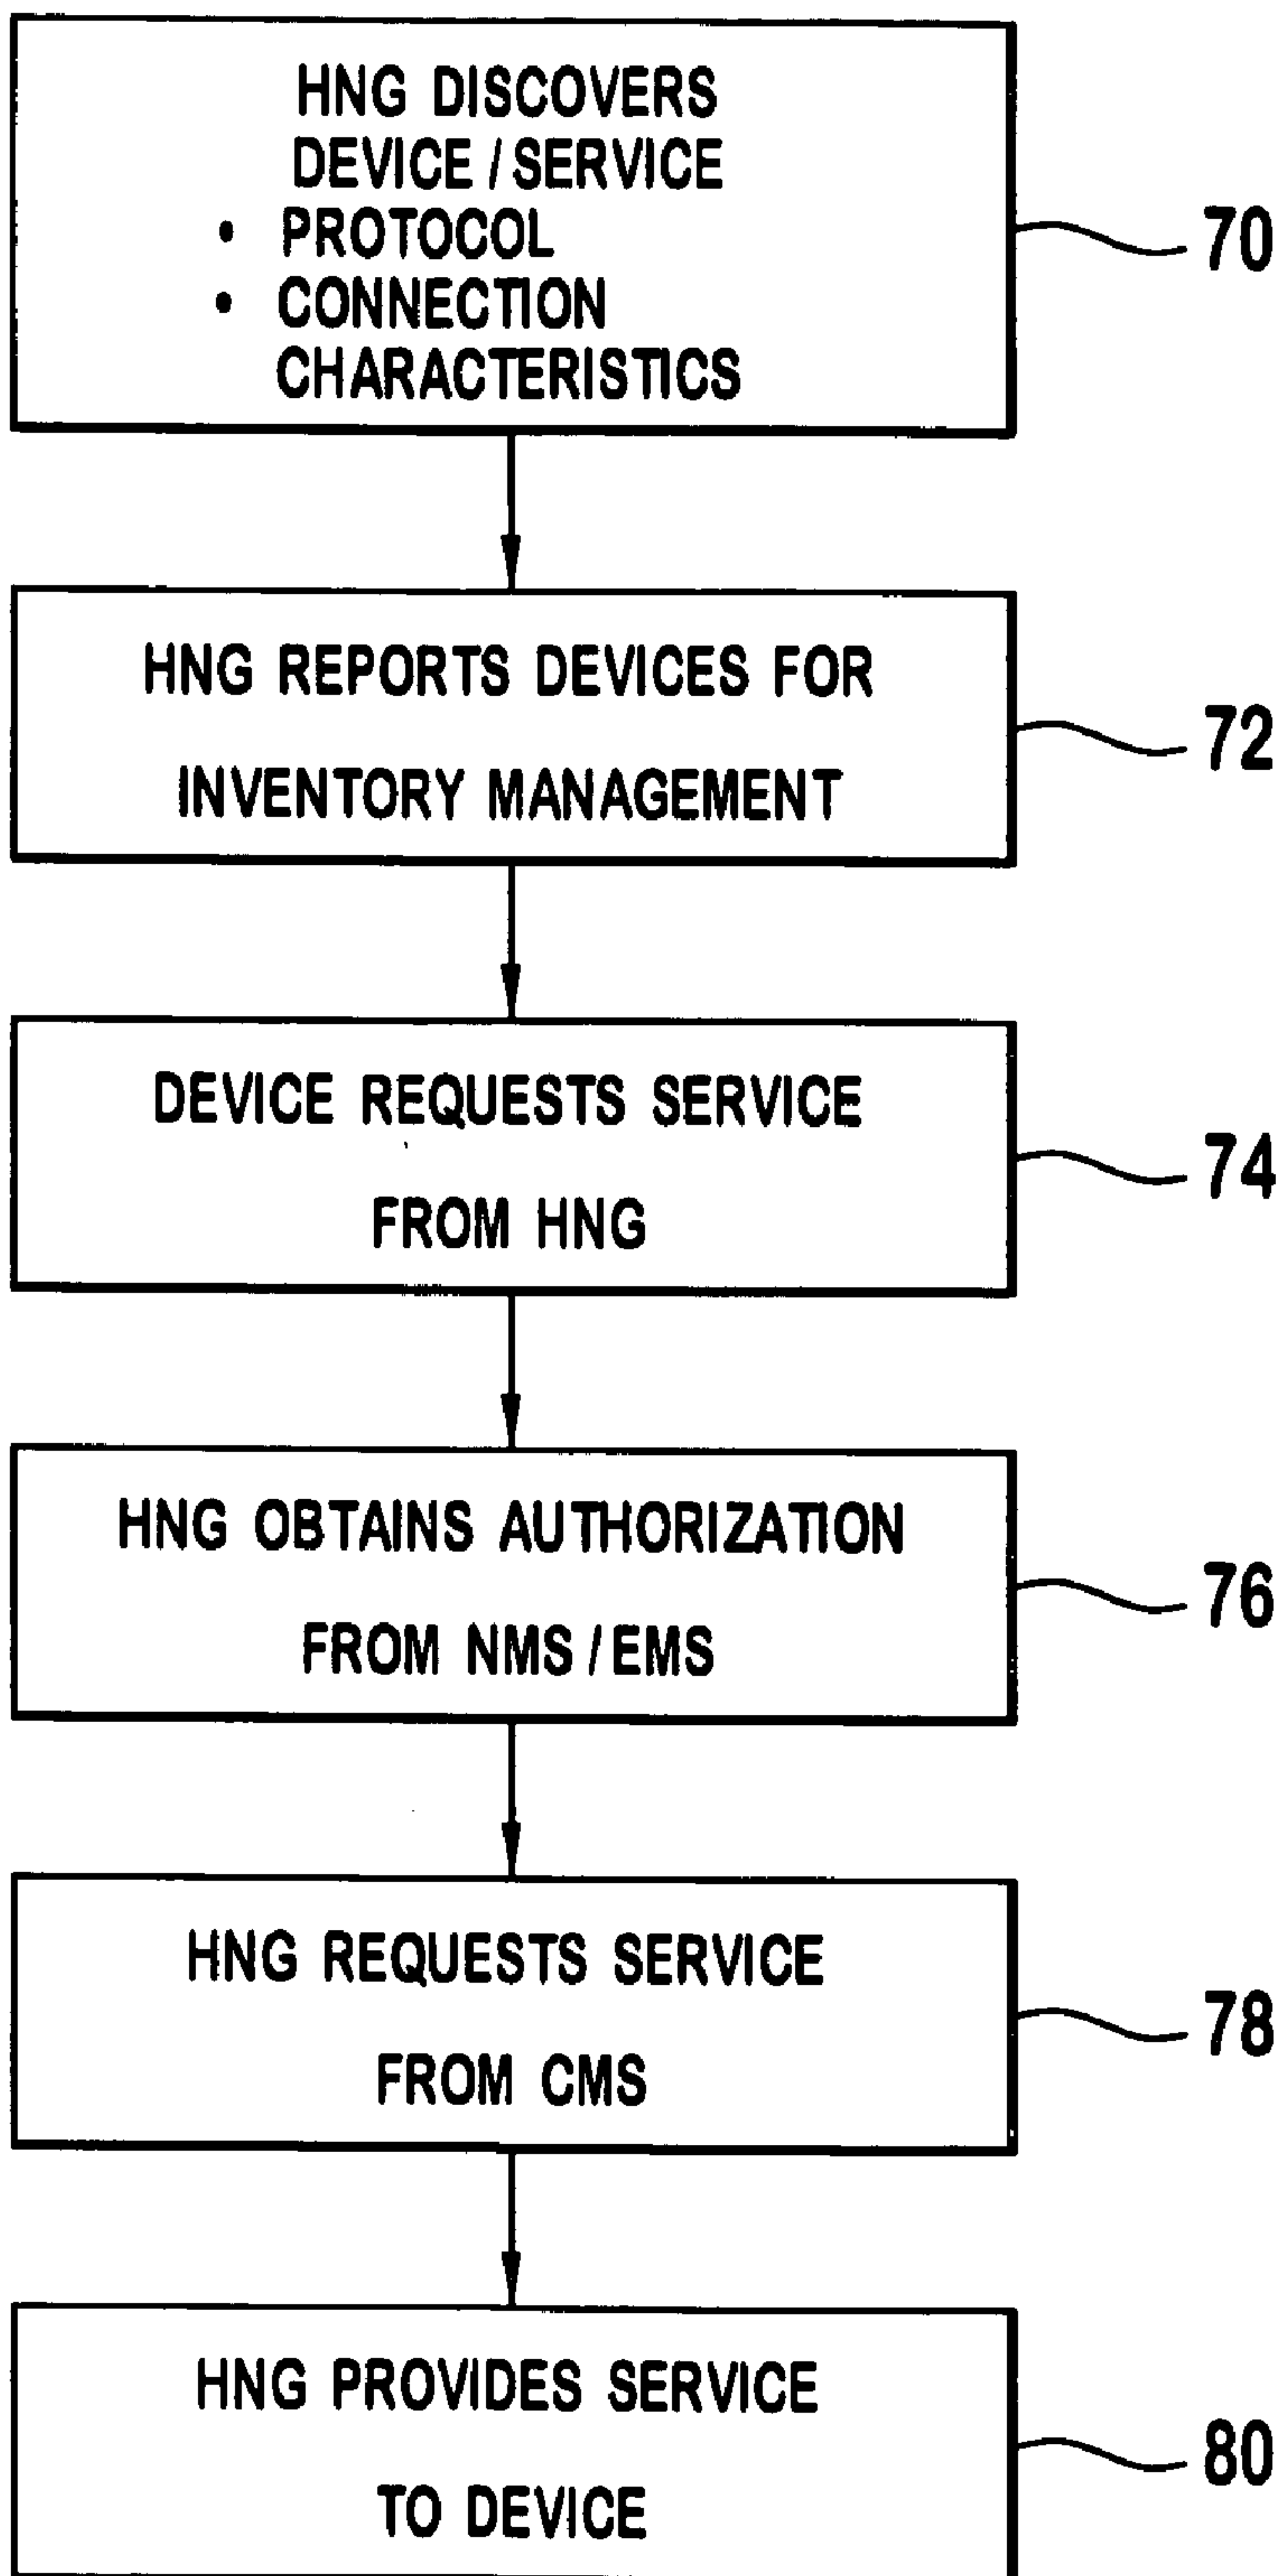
HNG DISCOVERS DEVICE / SERVICE
• PROTOCOL
• CONNECTION CHARACTERISTICS

70

HNG REPORTS DEVICES FOR INVENTORY MANAGEMENT

72

DEVICE REQUESTS SERVICE FROM HNG

74

HNG OBTAINS AUTHORIZATION FROM NMS / EMS

76

HNG REQUESTS SERVICE FROM CMS

78

HNG PROVIDES SERVICE TO DEVICE

80